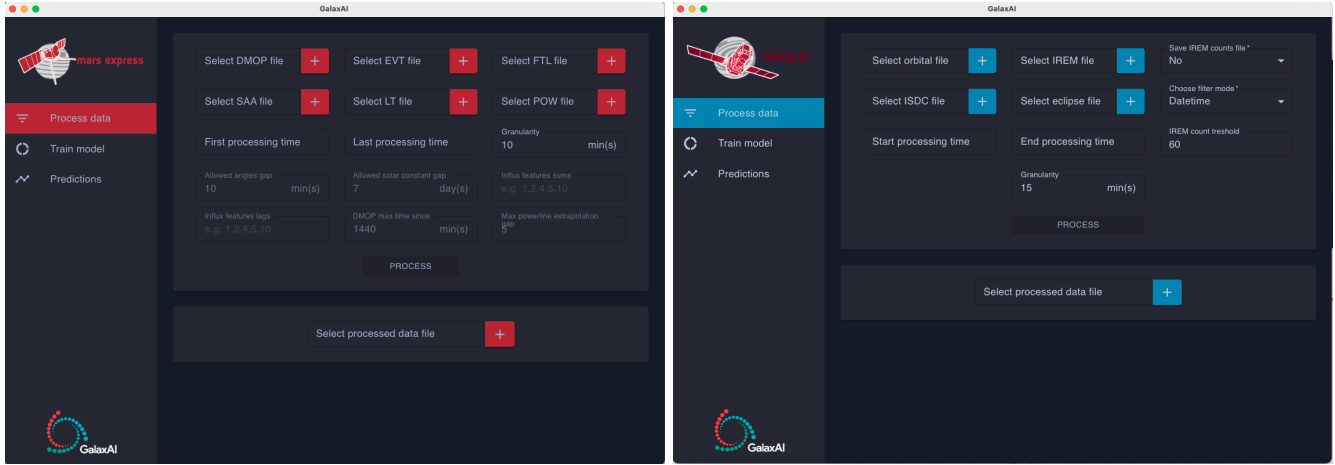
GalaxAI

mars express

Process data
Train model
Predictions

Select DMOP file +
Select EVT file +
Select FTL file +
Select SAA file +
Select LT file +
Select POW file +
First processing time
Last processing time
Granularity
10 min(s)
Allowed angles gap
10 min(s)
Allowed solar constant gap
7 day(s)
Influx features sums
e.g. 1,2,4,5,10
Influx features lags
e.g. 1,2,4,5,10
DMOP max time since
1440 min(s)
Max powerline extrapolation gap
5
PROCESS

Select processed data file +

GalaxAI

GalaxAI

integral

Process data
Train model
Predictions

Select orbital file +
Select IREM file +
Save IREM counts file*
No
Select ISDC file +
Select eclipse file +
Choose filter mode*
Datetime
Start processing time
End processing time
IREM count treshold
60
Granularity
15 min(s)
PROCESS

Select processed data file +

GalaxAI